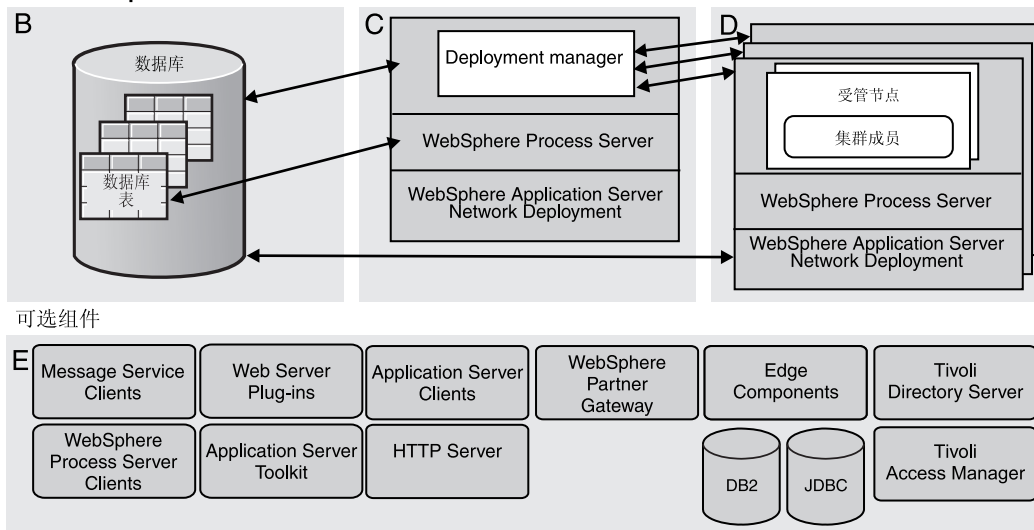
B

数据库

数据库表

C

Deployment manager

WebSphere Process Server

WebSphere Application Server Network Deployment

D

受管节点

集群成员

WebSphere Process Server

WebSphere Application Server Network Deployment

可选组件

E

Message Service Clients

Web Server Plug-ins

Application Server Clients

WebSphere Partner Gateway

Edge Components

Tivoli Directory Server

WebSphere Process Server Clients

Application Server Toolkit

HTTP Server

DB2

JDBC

Tivoli Access Manager